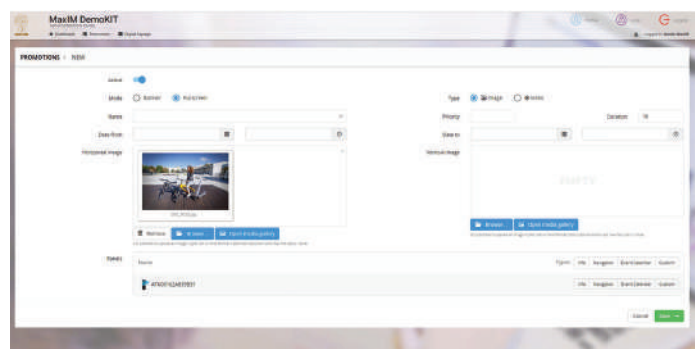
MaxIM DemoKIT

PROMOTIONS / NEW

Active

Mode
Banner
Full screen

Type
Image
Video

Name

Priority

Duration
10

Date from

Date to

Horizontal image

Vertical image

Remove
Browse
Open media gallery

Browse
Open media gallery

Panels

Name

Filters
4TKX0162485937

Cancel
Save